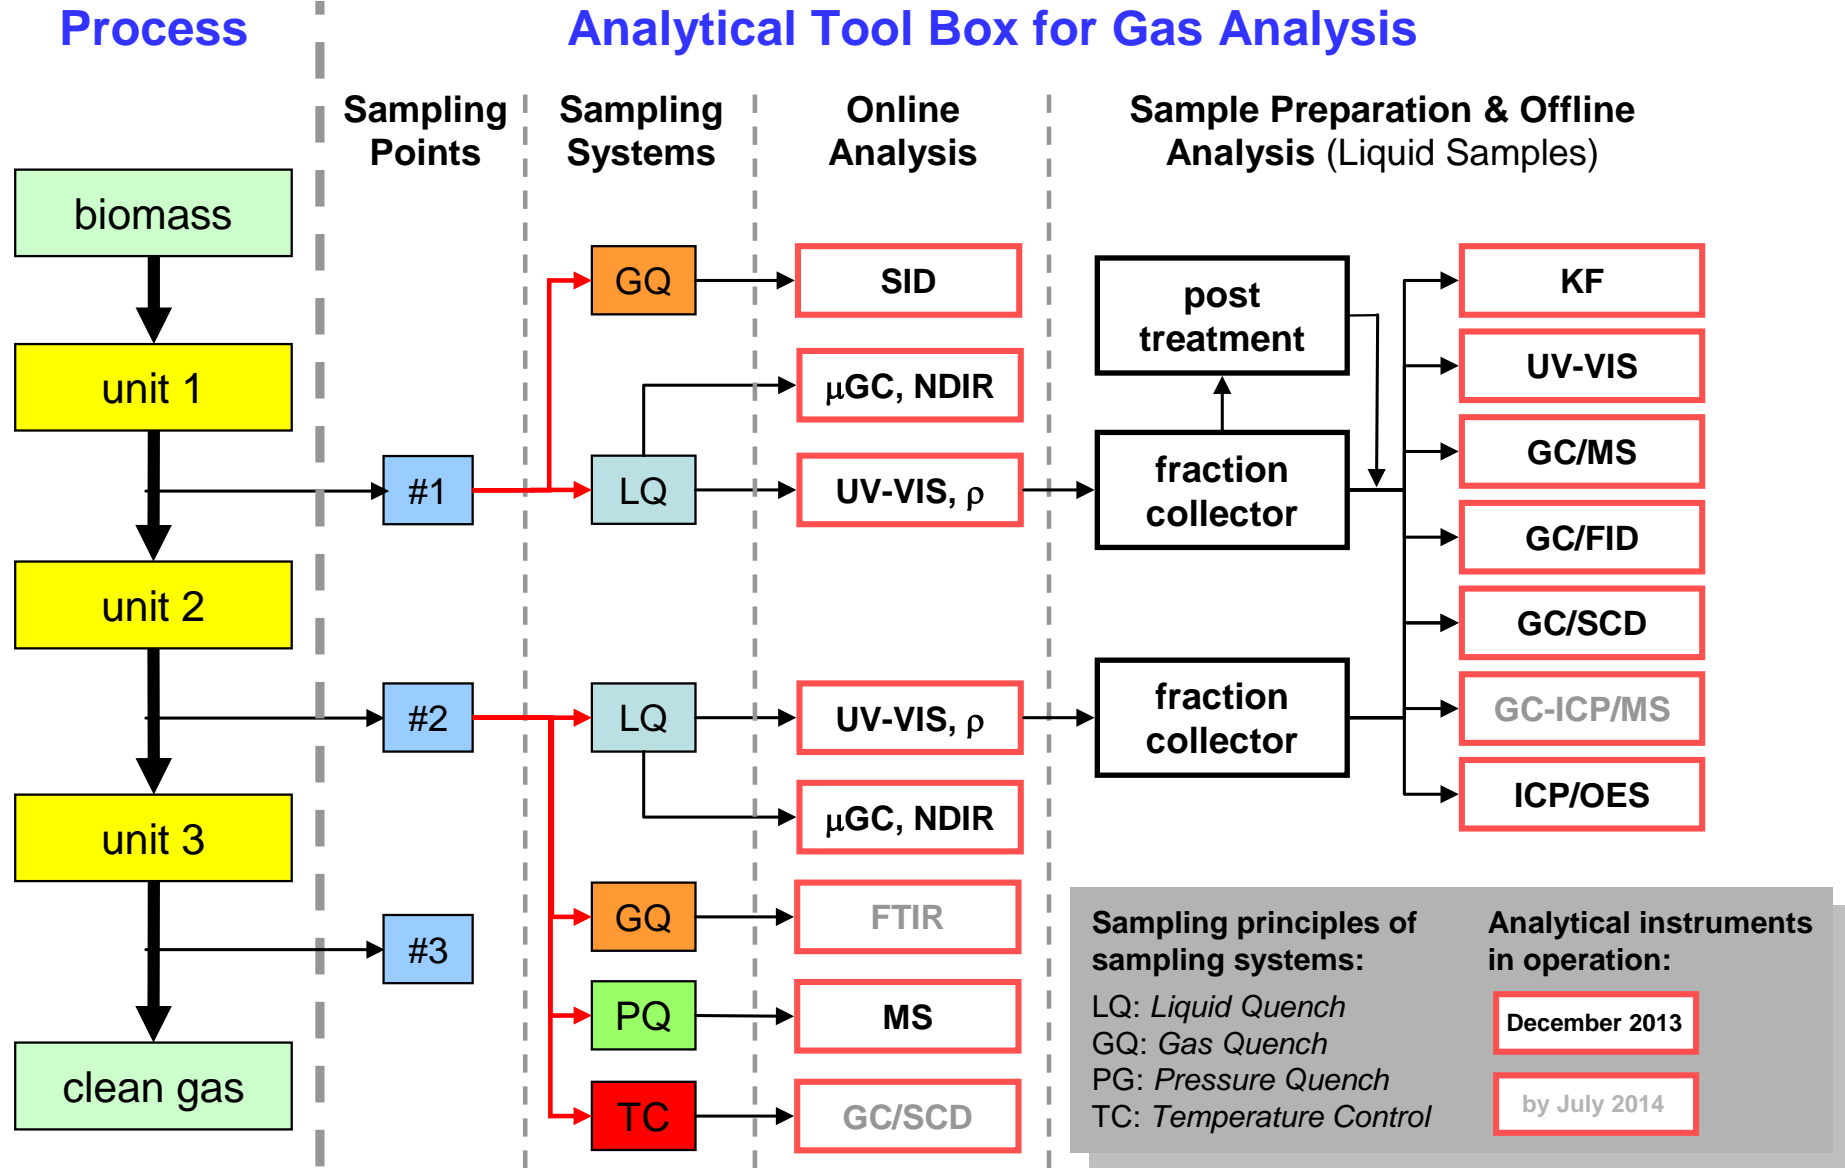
Process

Analytical Tool Box for Gas Analysis

Sampling Points

Sampling Systems

Online Analysis

Sample Preparation & Offline Analysis (Liquid Samples)

biomass

unit 1

unit 2

unit 3

clean gas

#1

#2

#3

GQ

LQ

LQ

GQ

PQ

TC

SID

$\mu$GC, NDIR

UV-VIS, $\rho$

UV-VIS, $\rho$

$\mu$GC, NDIR

FTIR

MS

GC/SCD

post treatment

fraction collector

fraction collector

KF

UV-VIS

GC/MS

GC/FID

GC/SCD

GC-ICP/MS

ICP/OES

Sampling principles of sampling systems:

LQ: *Liquid Quench*
GQ: *Gas Quench*
PG: *Pressure Quench*
TC: *Temperature Control*

Analytical instruments in operation:

December 2013

by July 2014